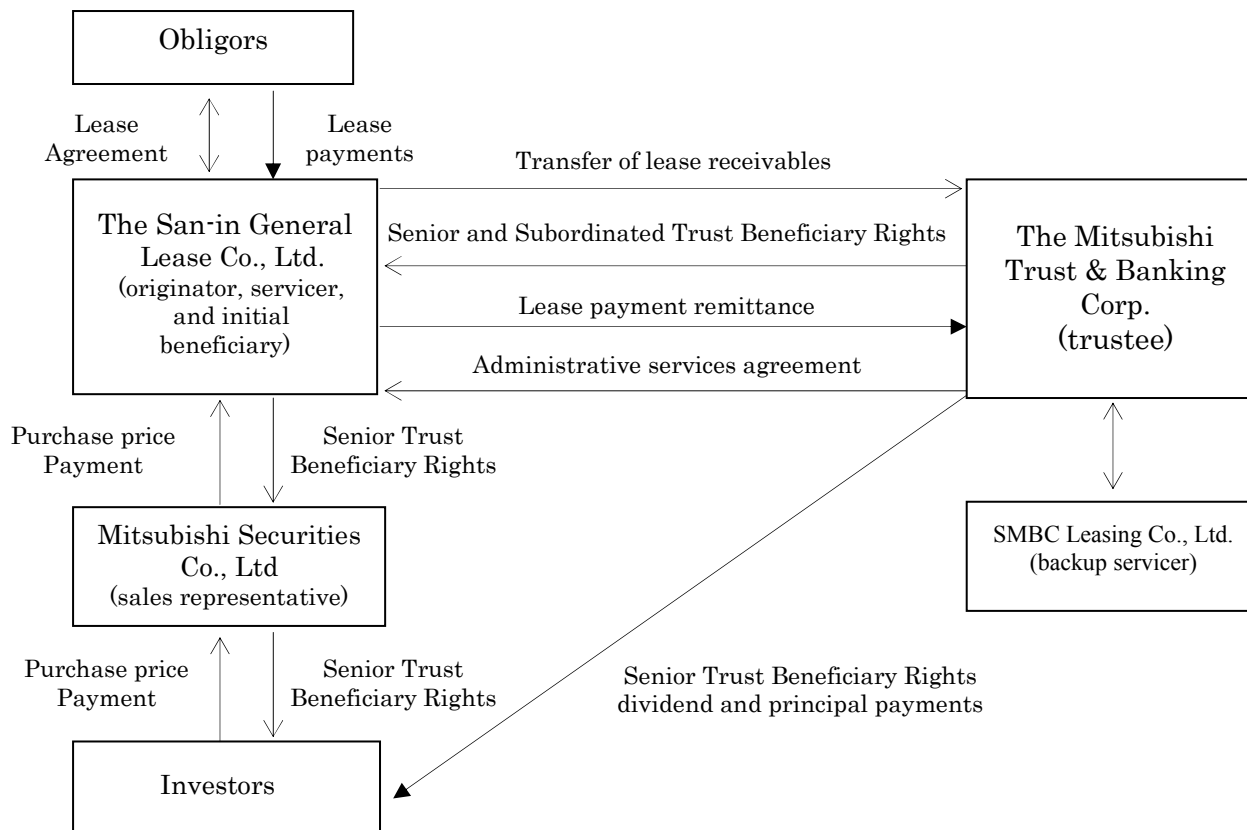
Obligors

Lease Agreement

Lease payments

Transfer of lease receivables

The San-in General Lease Co., Ltd. (originator, servicer, and initial beneficiary)

Senior and Subordinated Trust Beneficiary Rights

The Mitsubishi Trust & Banking Corp. (trustee)

Lease payment remittance

Administrative services agreement

Purchase price Payment

Senior Trust Beneficiary Rights

Mitsubishi Securities Co., Ltd (sales representative)

SMBC Leasing Co., Ltd. (backup servicer)

Purchase price Payment

Senior Trust Beneficiary Rights

Senior Trust Beneficiary Rights dividend and principal payments

Investors